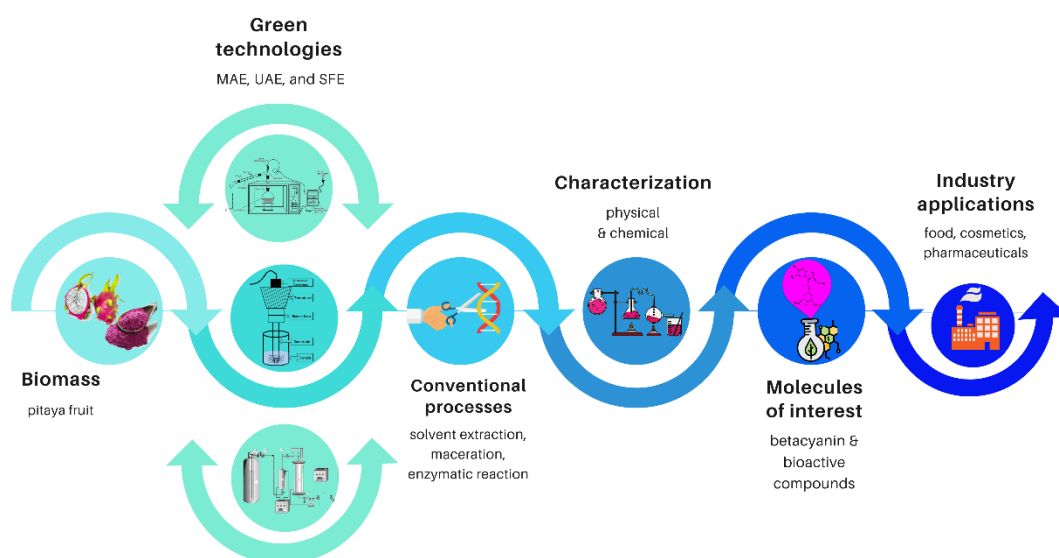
Green technologies

MAE, UAE, and SFE

Biomass

pitaya fruit

Conventional processes

solvent extraction, maceration, enzymatic reaction

Characterization

physical & chemical

Molecules of interest

betacyanin & bioactive compounds

Industry applications

food, cosmetics, pharmaceuticals